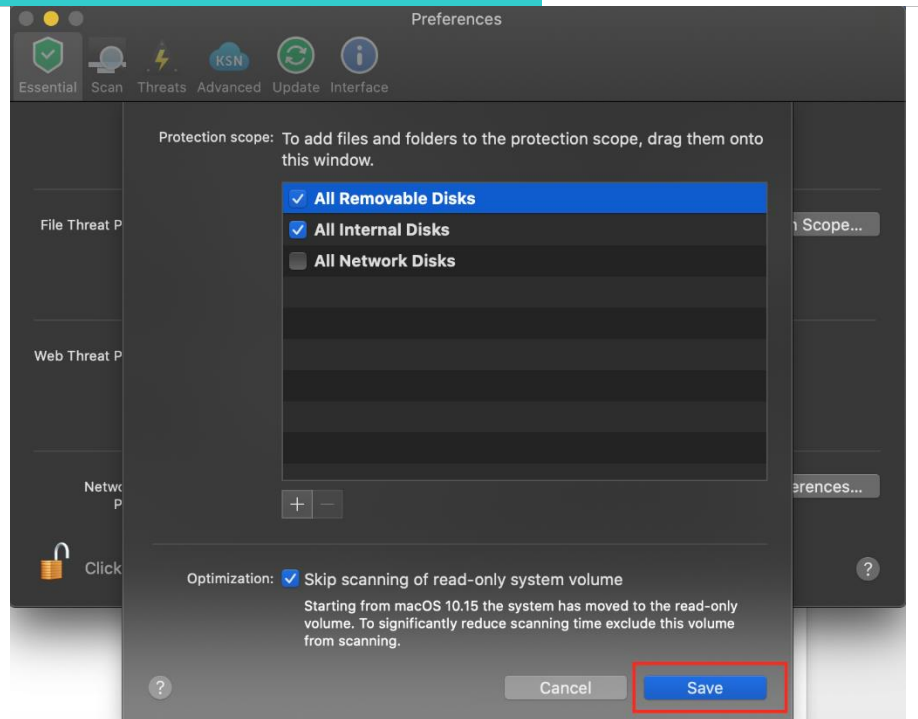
Preferences

KSN

Essential Scan Threats Advanced Update Interface

Protection scope: To add files and folders to the protection scope, drag them onto this window.

All Removable Disks

All Internal Disks

All Network Disks

File Threat P

n Scope...

Web Threat P

Netw
P

erences...

Click

+ −

?

Optimization: Skip scanning of read-only system volume

Starting from macOS 10.15 the system has moved to the read-only volume. To significantly reduce scanning time exclude this volume from scanning.

?

Cancel

Save